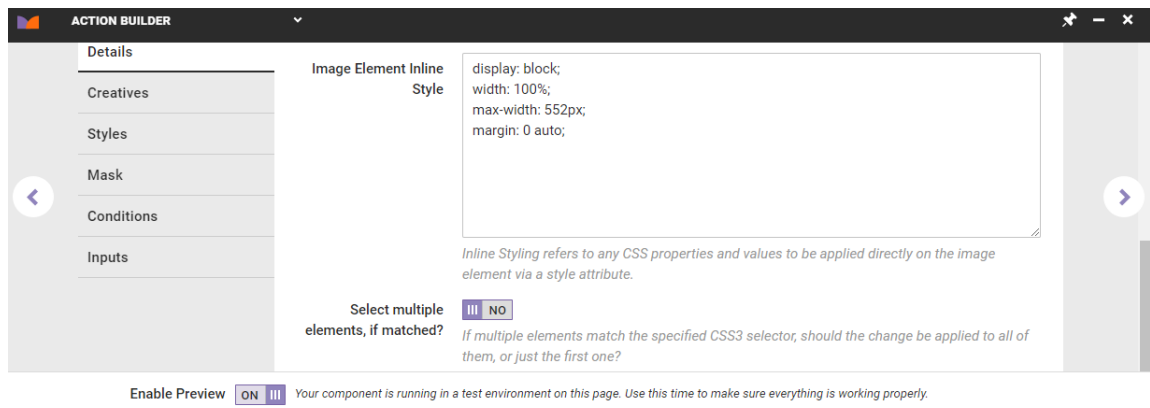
ACTION BUILDER

Details

Creatives

Styles

Mask

Conditions

Inputs

Image Element Inline Style

display: block;
width: 100%;
max-width: 552px;
margin: 0 auto;

Inline Styling refers to any CSS properties and values to be applied directly on the image element via a style attribute.

Select multiple elements, if matched?

NO

If multiple elements match the specified CSS3 selector, should the change be applied to all of them, or just the first one?

Enable Preview ON

Your component is running in a test environment on this page. Use this time to make sure everything is working properly.